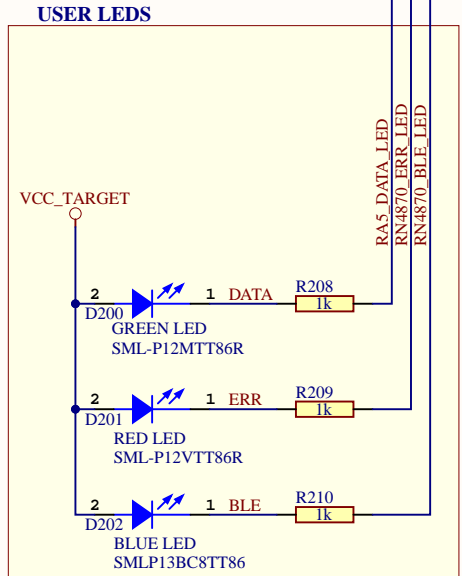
USER LEDS

RA5_DATA_LED
RN4870_ERR_LED
RN4870_BLE_LED

VCC_TARGET

2
D200
1 DATA
R208
1k
GREEN LED
SML-P12MTT86R

2
D201
1 ERR
R209
1k
RED LED
SML-P12VTT86R

2
D202
1 BLE
R210
1k
BLUE LED
SMLP13BC8TT86